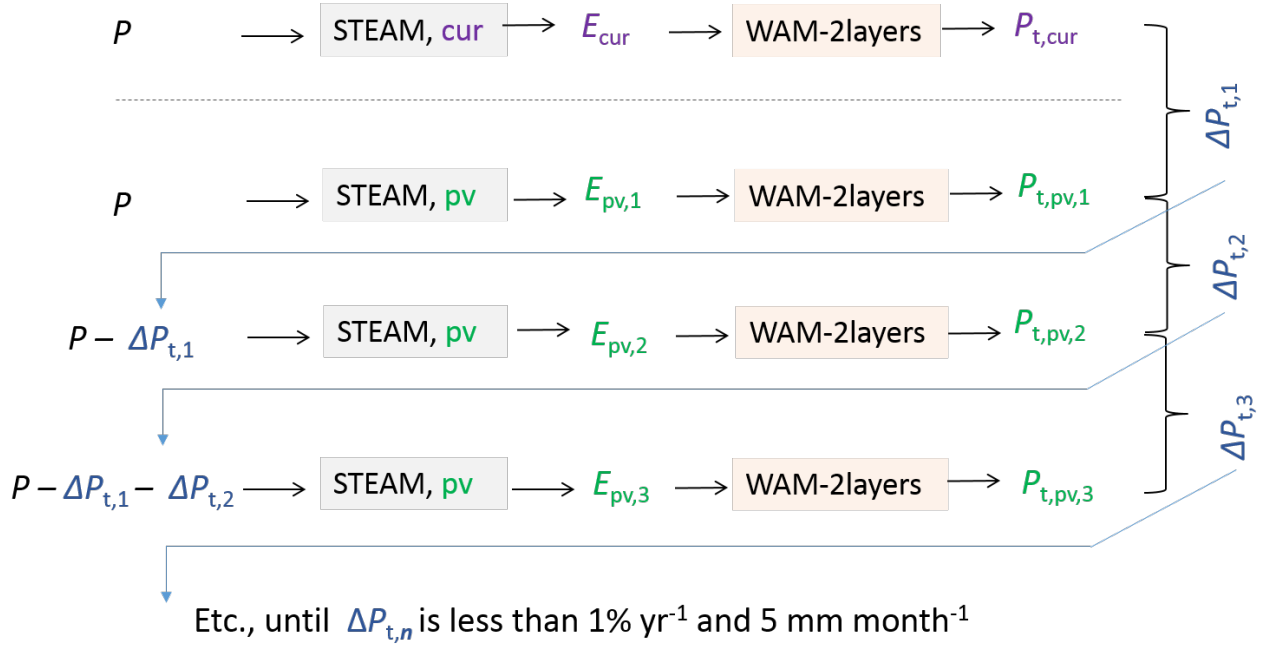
$P$ STEAM, cur $E_{cur}$ WAM-2layers $P_{t,cur}$

$\Delta P_{t,1}$

$P$ STEAM, pv $E_{pv,1}$ WAM-2layers $P_{t,pv,1}$

$\Delta P_{t,2}$

$P - \Delta P_{t,1}$ STEAM, pv $E_{pv,2}$ WAM-2layers $P_{t,pv,2}$

$\Delta P_{t,3}$

$P - \Delta P_{t,1} - \Delta P_{t,2}$ STEAM, pv $E_{pv,3}$ WAM-2layers $P_{t,pv,3}$

Etc., until $\Delta P_{t,n}$ is less than 1% yr$^{-1}$ and 5 mm month$^{-1}$